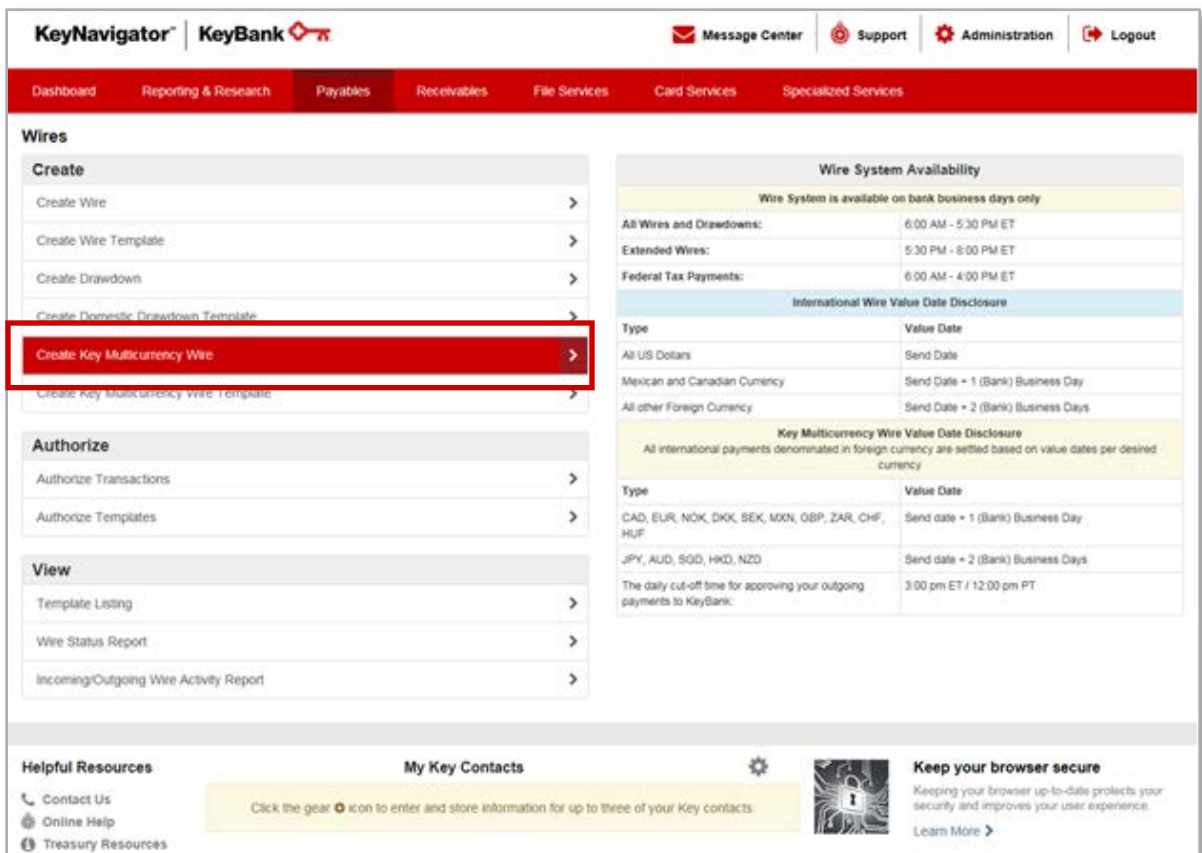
KeyNavigator™ | KeyBank

Message Center | Support | Administration | Logout

Dashboard | Reporting & Research | Payables | Receivables | File Services | Card Services | Specialized Services

Wires

Create

Create Wire

Create Wire Template

Create Drawdown

Create Domestic Drawdown Template

Create Key Multicurrency Wire

Create Key Multicurrency Wire Template

Authorize

Authorize Transactions

Authorize Templates

View

Template Listing

Wire Status Report

Incoming/Outgoing Wire Activity Report

Wire System Availability

Wire System is available on bank business days only

| | |
|---|---|
| All Wires and Drawdowns: | 6:00 AM - 5:30 PM ET |
| Extended Wires: | 5:30 PM - 8:00 PM ET |
| Federal Tax Payments: | 6:00 AM - 4:00 PM ET |

International Wire Value Date Disclosure

| Type | Value Date |
|---|---|
| All US Dollars | Send Date |
| Mexican and Canadian Currency | Send Date + 1 (Bank) Business Day |
| All other Foreign Currency | Send Date + 2 (Bank) Business Days |

Key Multicurrency Wire Value Date Disclosure
All international payments denominated in foreign currency are settled based on value dates per desired currency

| Type | Value Date |
|---|---|
| CAD, EUR, NOK, DKK, SEK, MXN, GBP, ZAR, CHF, HUF | Send date + 1 (Bank) Business Day |
| JPY, AUD, SGD, HKD, NZD | Send date + 2 (Bank) Business Days |
| The daily cut-off time for approving your outgoing payments to KeyBank: | 3:00 pm ET / 12:00 pm PT |

Helpful Resources

Contact Us

Online Help

Treasury Resources

My Key Contacts

Click the gear icon to enter and store information for up to three of your Key contacts.

Keep your browser secure

Keeping your browser up-to-date protects your security and improves your user experience.

Learn More